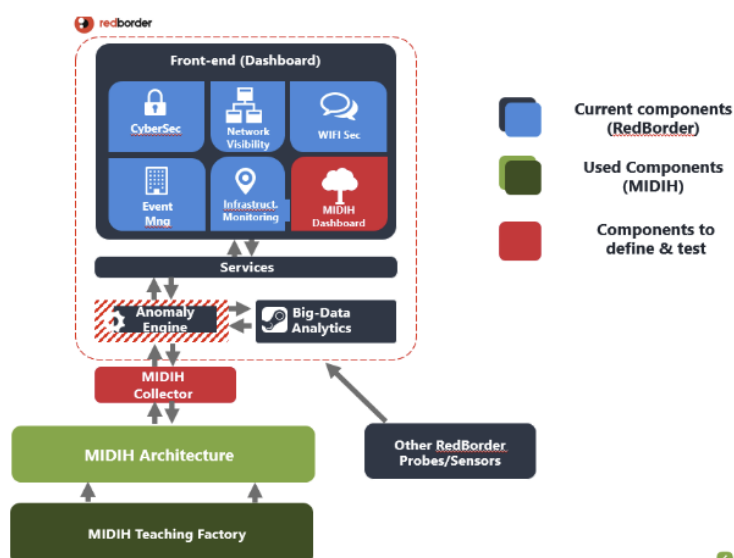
redborder

Front-end (Dashboard)

CyberSec

Network Visibility

WIFI Sec

Event Mng

Infrastruct. Monitoring

MIDIH Dashboard

Services

Anomaly Engine

Big-Data Analytics

MIDIH Collector

MIDIH Architecture

Other RedBorder Probes/Sensors

MIDIH Teaching Factory

Current components (RedBorder)

Used Components (MIDIH)

Components to define & test